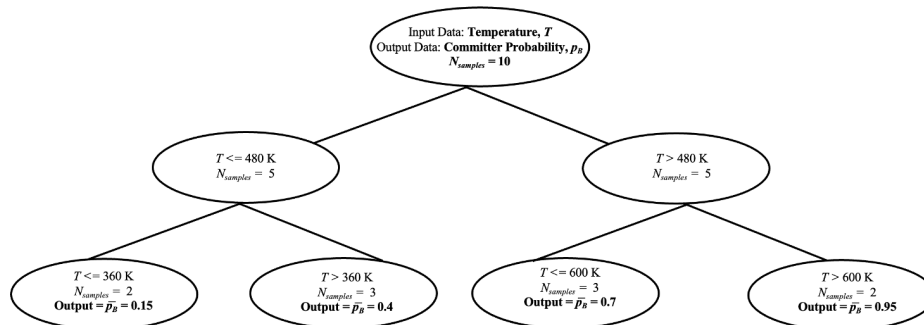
Input Data: **Temperature, $T$**
Output Data: **Committer Probability, $p_B$**
$N_{samples}$ **= 10**

$T$ <= 480 K
$N_{samples}$ = 5

$T$ > 480 K
$N_{samples}$ = 5

$T$ <= 360 K
$N_{samples}$ = 2
**Output = $\bar{p}_B$ = 0.15**

$T$ > 360 K
$N_{samples}$ = 3
**Output = $\bar{p}_B$ = 0.4**

$T$ <= 600 K
$N_{samples}$ = 3
**Output = $\bar{p}_B$ = 0.7**

$T$ > 600 K
$N_{samples}$ = 2
**Output = $\bar{p}_B$ = 0.95**